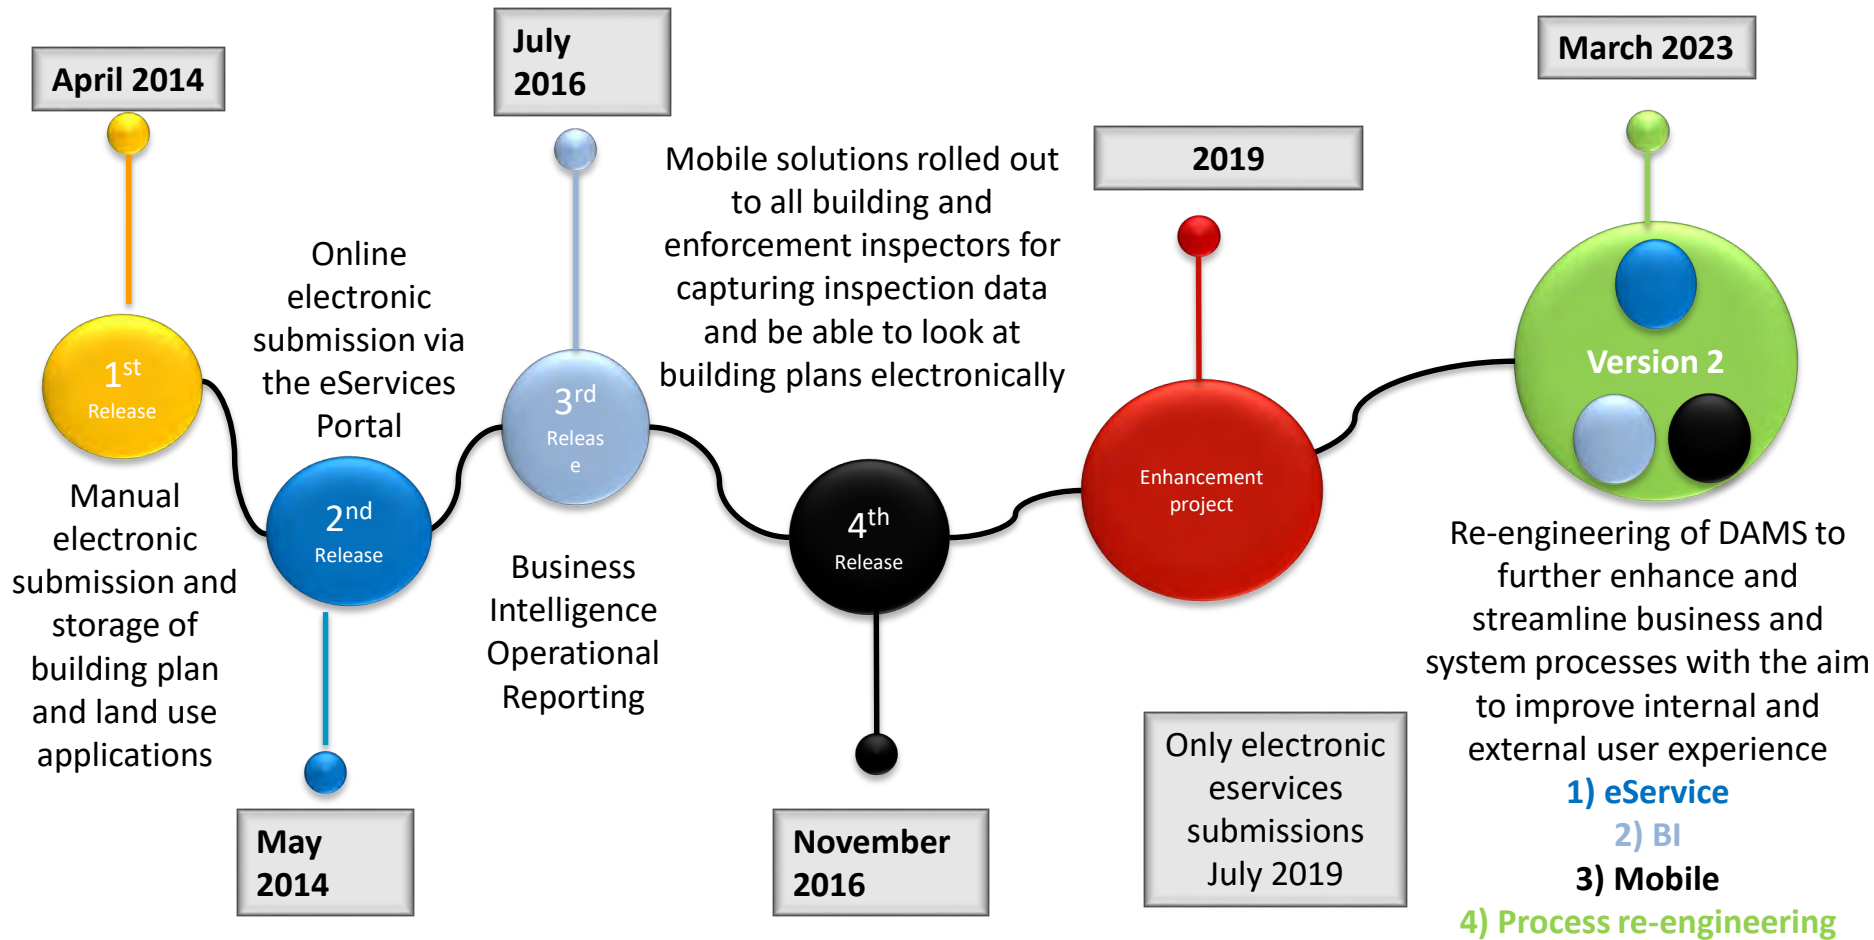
April 2014

$1^{st}$ Release

Manual electronic submission and storage of building plan and land use applications

Online electronic submission via the eServices Portal

$2^{nd}$ Release

May 2014

July 2016

$3^{rd}$ Releas e

Business Intelligence Operational Reporting

Mobile solutions rolled out to all building and enforcement inspectors for capturing inspection data and be able to look at building plans electronically

$4^{th}$ Release

November 2016

2019

Enhancement project

Only electronic eservices submissions July 2019

March 2023

Version 2

Re-engineering of DAMS to further enhance and streamline business and system processes with the aim to improve internal and external user experience
1) eService
2) BI
3) Mobile
4) Process re-engineering